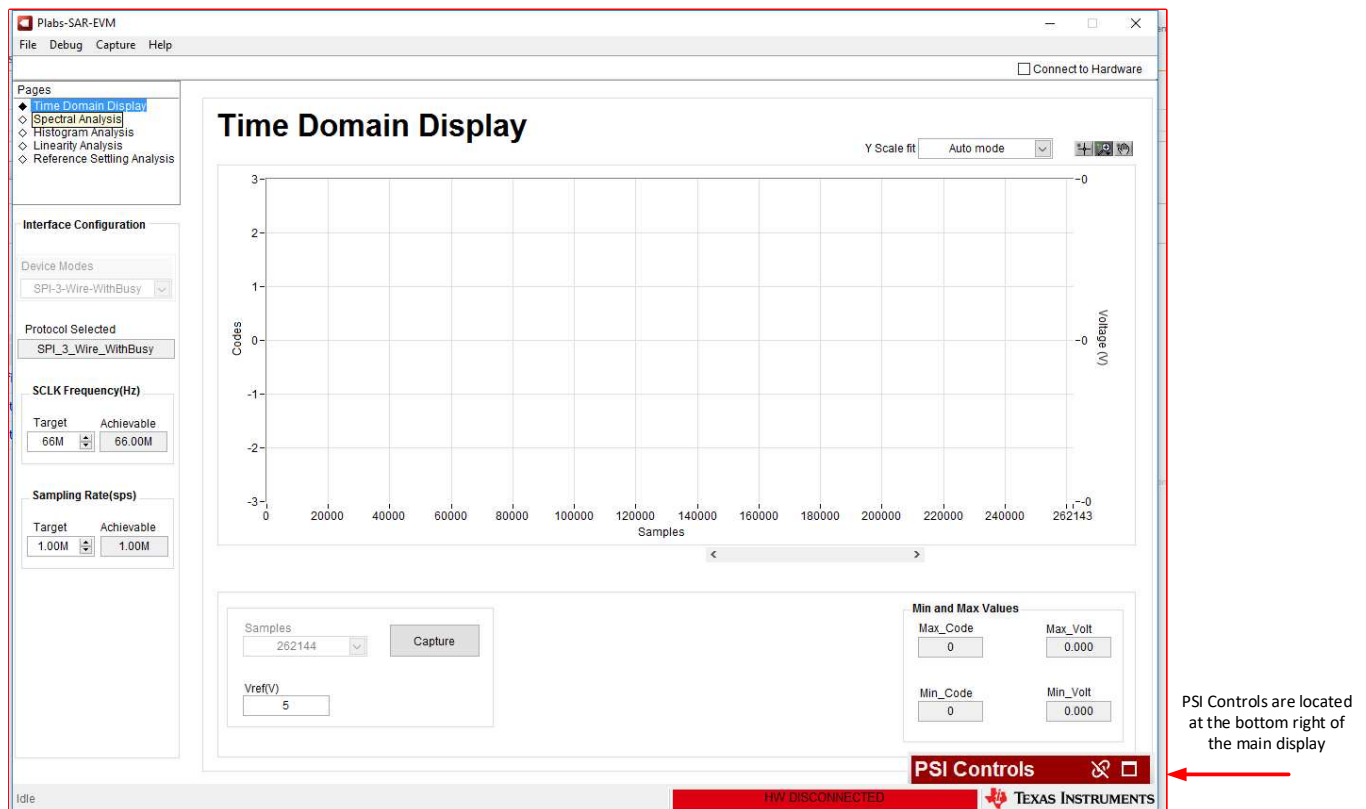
Plabs-SAR-EVM

File Debug Capture Help

Connect to Hardware

Pages
Time Domain Display
Spectral Analysis
Histogram Analysis
Linearity Analysis
Reference Settling Analysis

Interface Configuration

Device Modes
SPI-3-Wire-WithBusy

Protocol Selected
SPI_3_Wire_WithBusy

SCLK Frequency(Hz)
Target 66M
Achievable 66.00M

Sampling Rate(sps)
Target 1.00M
Achievable 1.00M

Time Domain Display

Y Scale fit Auto mode

3
2
1
0
-1
-2
-3
Codes

0
0
0
Voltage (V)

0 20000 40000 60000 80000 100000 120000 140000 160000 180000 200000 220000 240000 262143
Samples

Samples
262144
Capture

Vref(V)
5

Min and Max Values
Max_Code 0
Max_Volt 0.000
Min_Code 0
Min_Volt 0.000

PSI Controls

PSI Controls are located at the bottom right of the main display

Idle
HW DISCONNECTED
TEXAS INSTRUMENTS